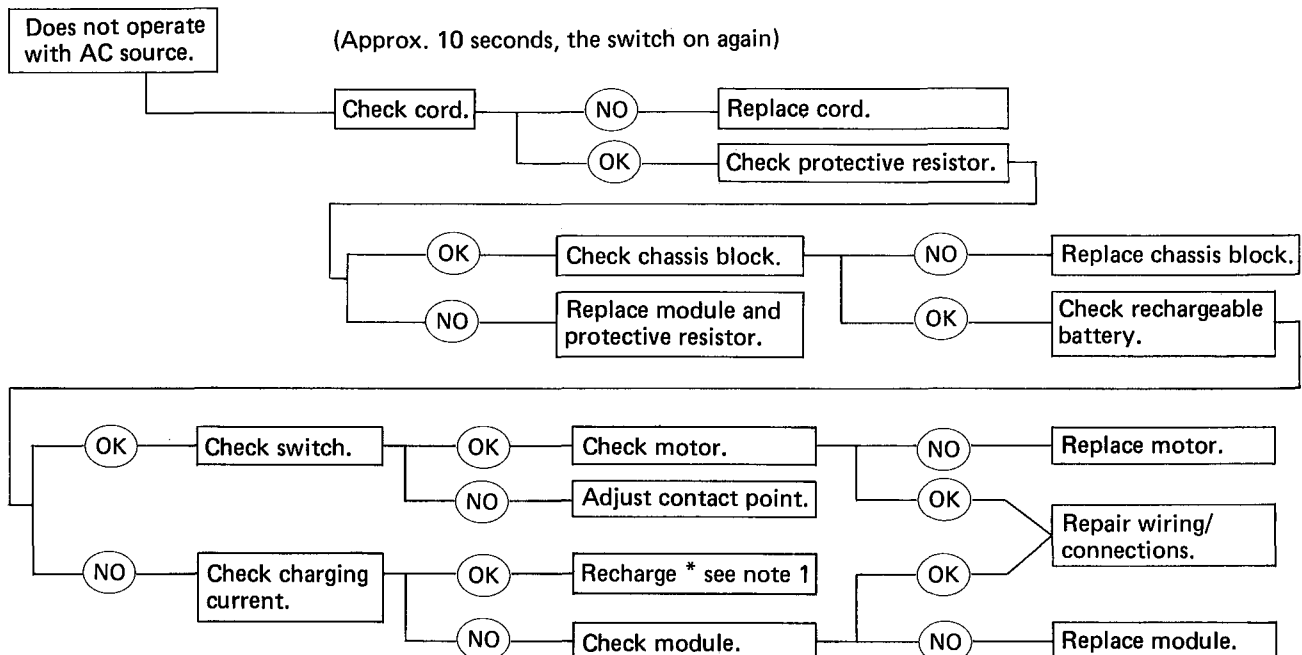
Does not operate with AC source.

(Approx. 10 seconds, the switch on again)

Check cord.

NO

Replace cord.

OK

Check protective resistor.

OK

Check chassis block.

NO

Replace chassis block.

NO

Replace module and protective resistor.

OK

Check rechargeable battery.

OK

Check switch.

OK

Check motor.

NO

Replace motor.

NO

Adjust contact point.

OK

Repair wiring/ connections.

NO

Check charging current.

OK

Recharge * see note 1

OK

NO

Check module.

NO

Replace module.